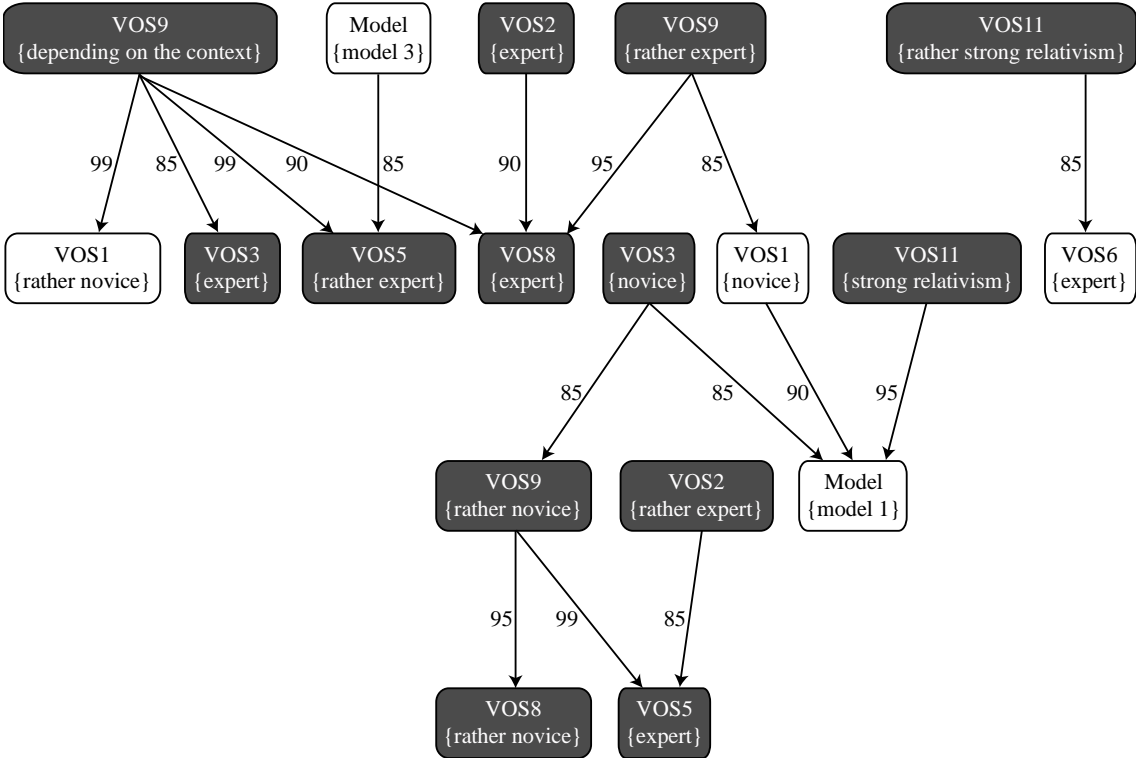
VOS9 {depending on the context}

Model {model 3}

VOS2 {expert}

VOS9 {rather expert}

VOS11 {rather strong relativism}

99

85

99

90

85

90

95

85

85

VOS1 {rather novice}

VOS3 {expert}

VOS5 {rather expert}

VOS8 {expert}

VOS3 {novice}

VOS1 {novice}

VOS11 {strong relativism}

VOS6 {expert}

85

85

90

95

VOS9 {rather novice}

VOS2 {rather expert}

Model {model 1}

95

99

85

VOS8 {rather novice}

VOS5 {expert}